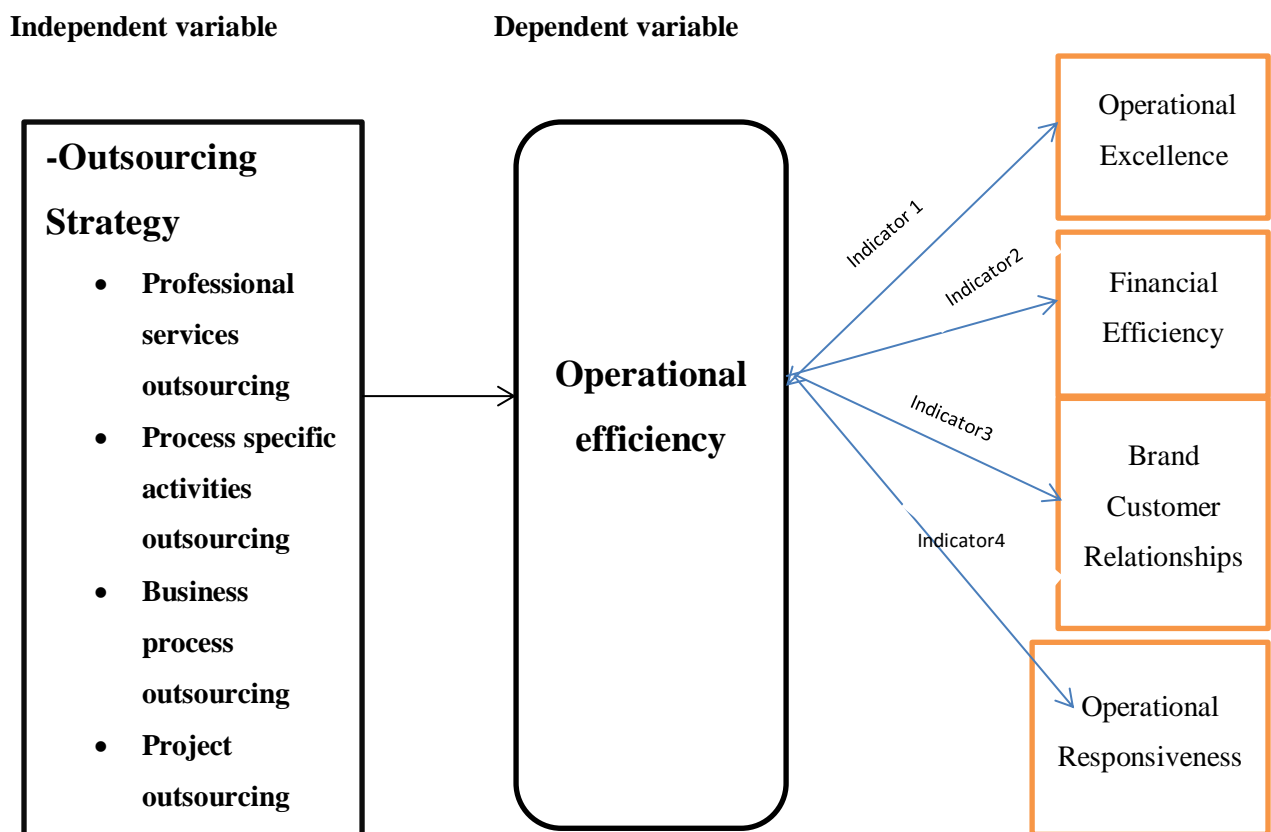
Independent variable

Dependent variable

-Outsourcing Strategy

- Professional services outsourcing
- Process specific activities outsourcing
- Business process outsourcing
- Project outsourcing

Operational efficiency

Indicator 1

Indicator2

Indicator3

Indicator4

Operational Excellence

Financial Efficiency

Brand Customer Relationships

Operational Responsiveness